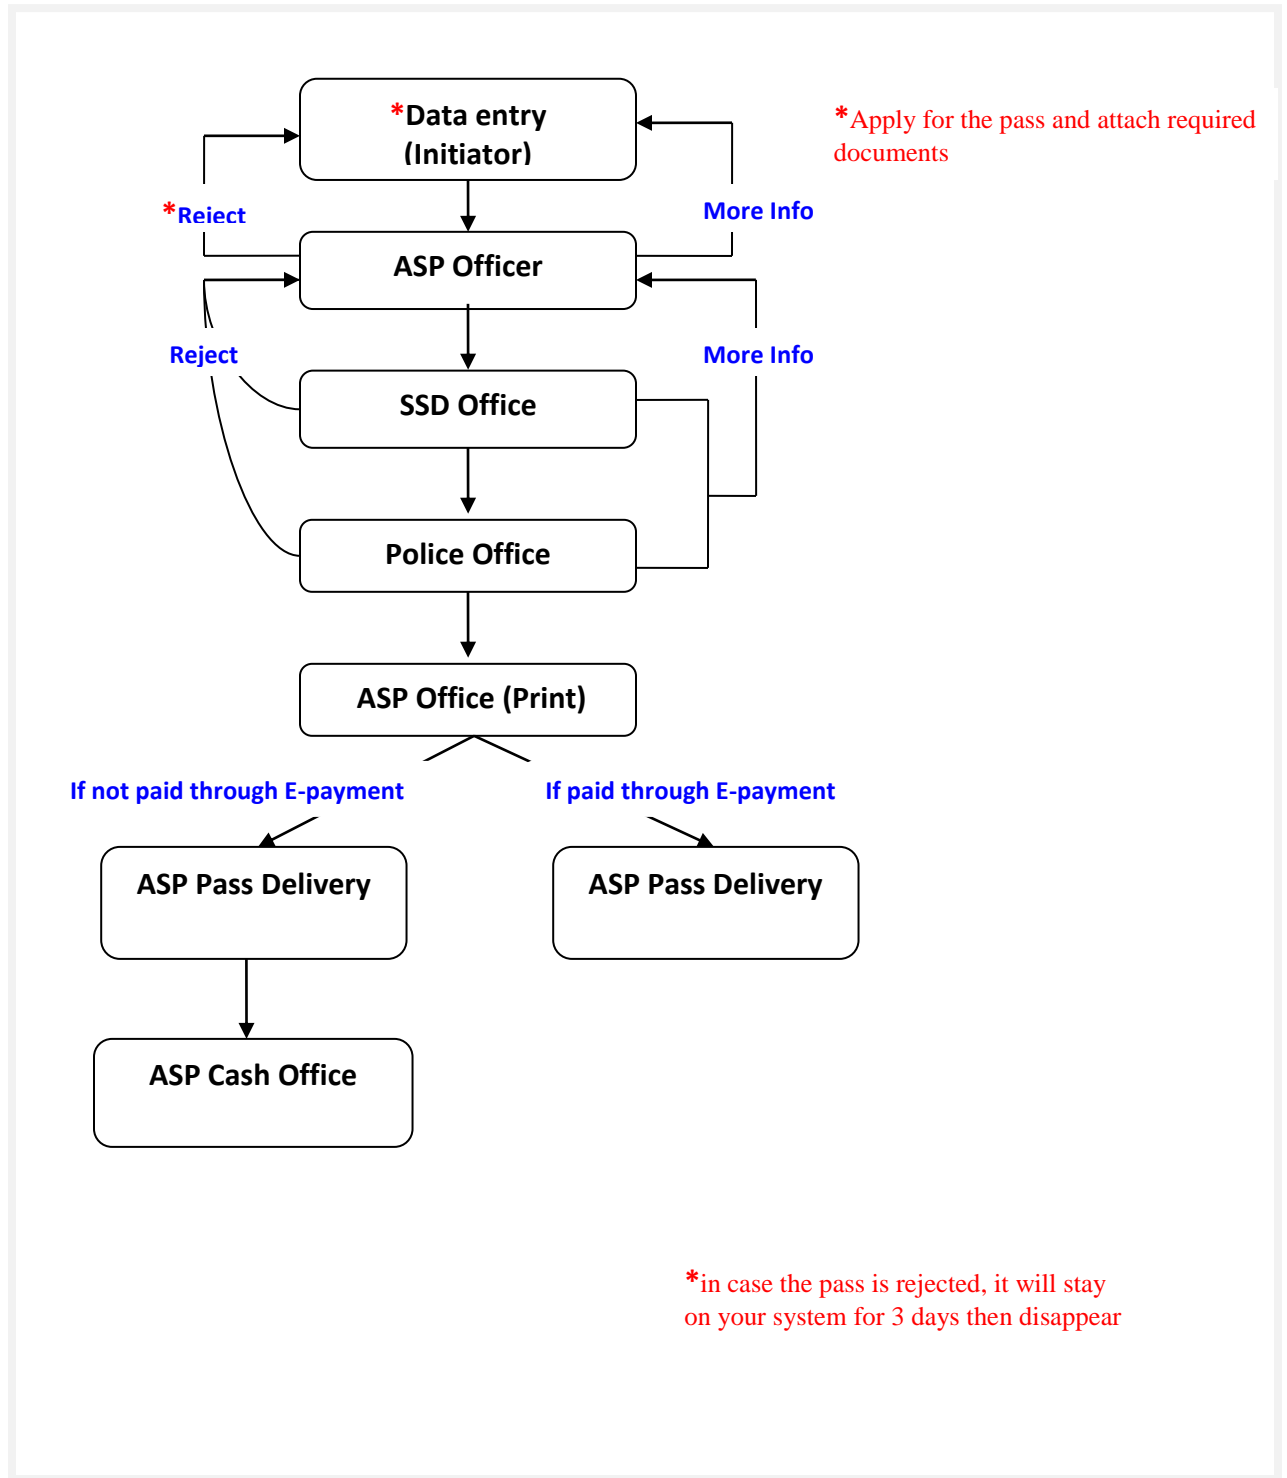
*Data entry (Initiator)

*Apply for the pass and attach required documents

*Reject

More Info

ASP Officer

Reject

More Info

SSD Office

Police Office

ASP Office (Print)

If not paid through E-payment

If paid through E-payment

ASP Pass Delivery

ASP Pass Delivery

ASP Cash Office

*in case the pass is rejected, it will stay on your system for 3 days then disappear